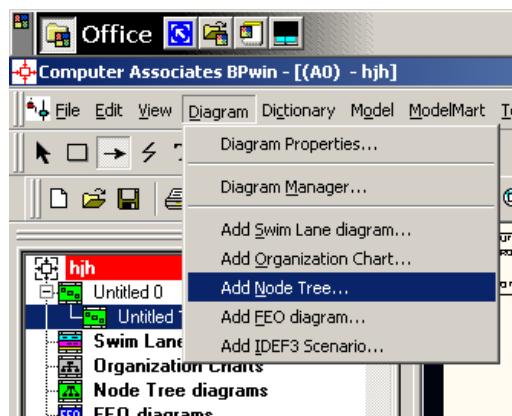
Office

Computer Associates BPwin - [(A0) - hjh]

File Edit View Diagram Dictionary Model ModelMart T

Diagram Properties...

Diagram Manager...

Add Swim Lane diagram...
Add Organization Chart...
Add Node Tree...
Add FEO diagram...
Add IDEF3 Scenario...

hjh
Untitled 0
Untitled
Swim Lane
Organization Charts
Node Tree diagrams
FEO diagrams